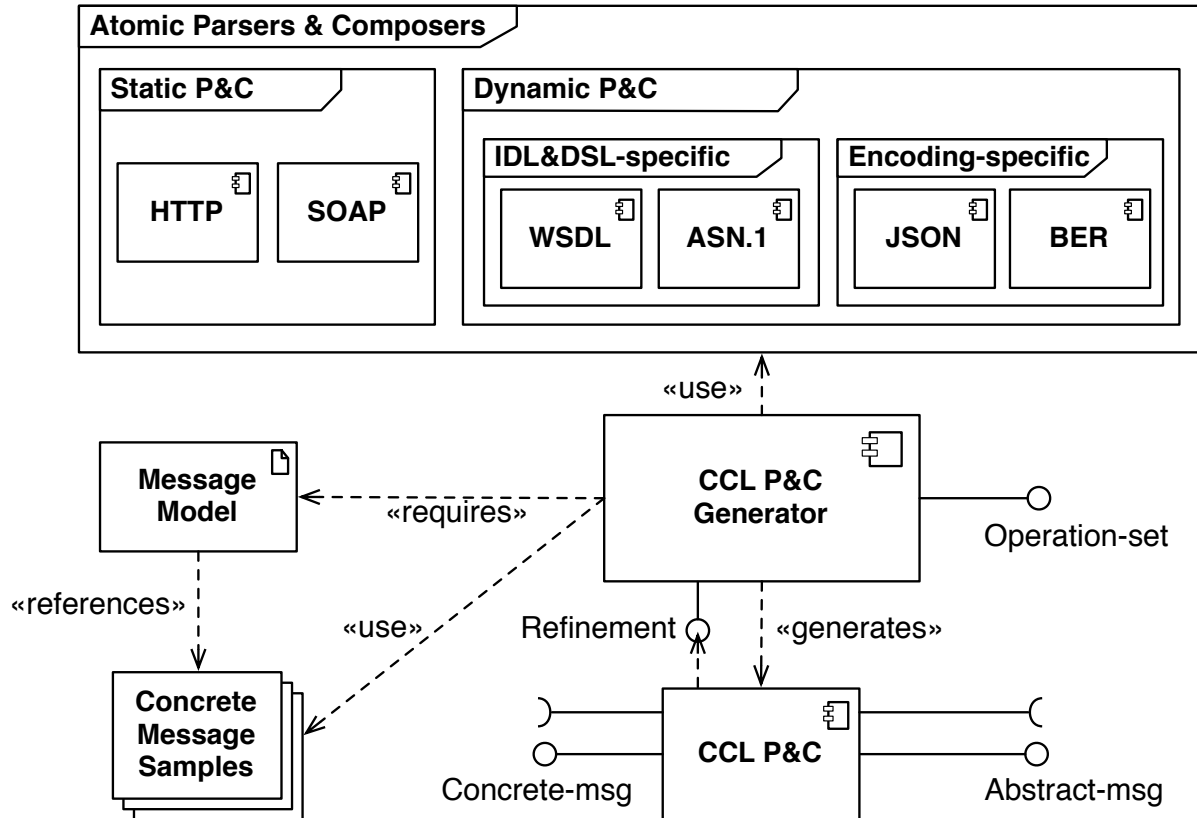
Atomic Parsers & Composers

Static P&C

HTTP

SOAP

Dynamic P&C

IDL&DSL-specific

WSDL

ASN.1

Encoding-specific

JSON

BER

«use»

Message Model

«requires»

CCL P&C Generator

Operation-set

«references»

«use»

Refinement

«generates»

Concrete Message Samples

CCL P&C

Concrete-msg

Abstract-msg